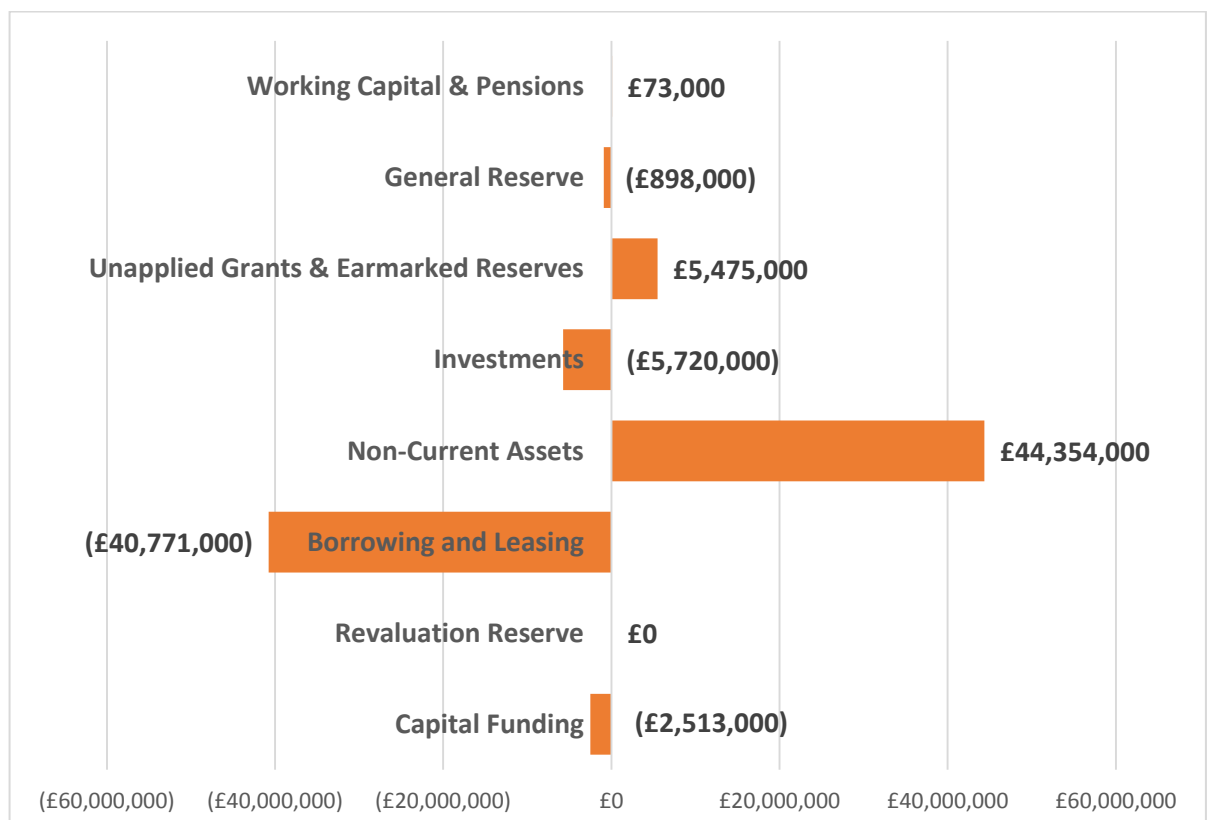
Working Capital & Pensions £73,000

General Reserve (£898,000)

Unapplied Grants & Earmarked Reserves £5,475,000

Investments (£5,720,000)

Non-Current Assets £44,354,000

(£40,771,000) Borrowing and Leasing

Revaluation Reserve £0

Capital Funding (£2,513,000)

(£60,000,000) (£40,000,000) (£20,000,000) £0 £20,000,000 £40,000,000 £60,000,000